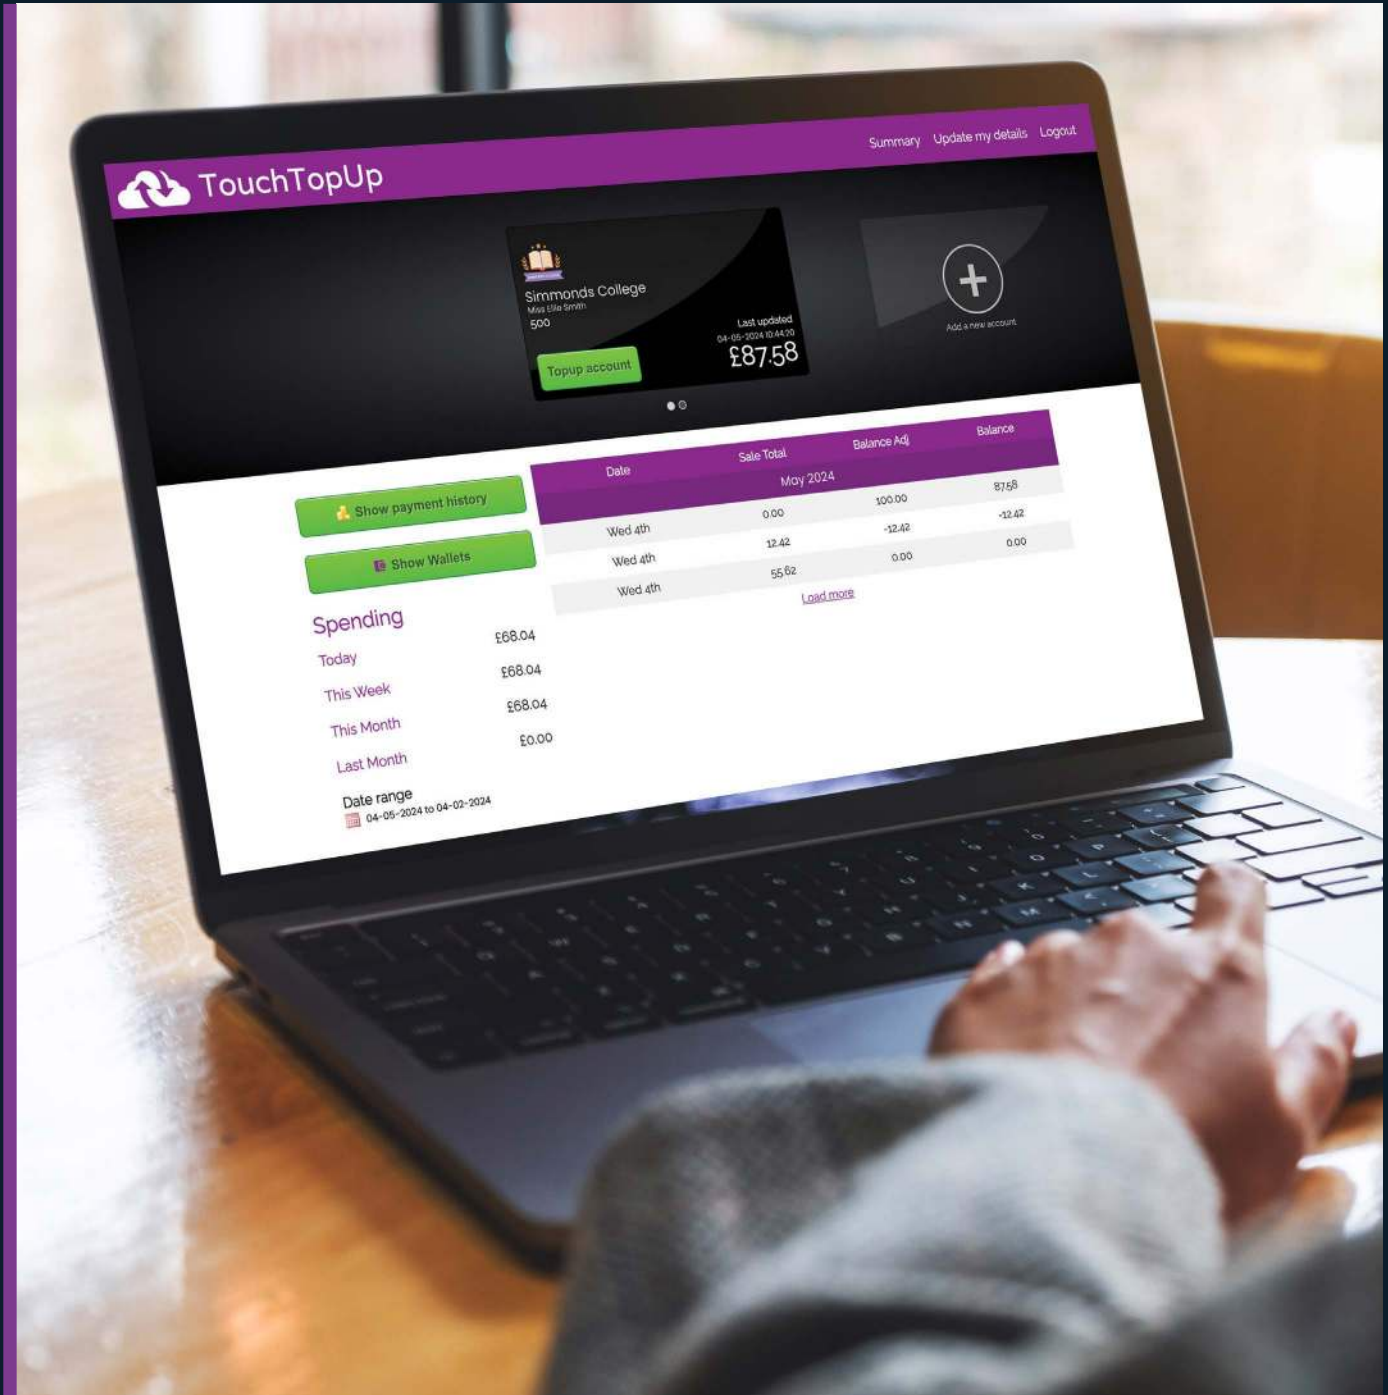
TouchTopUp

Summary Update my details Logout

Simmonds College
Miss Ellie Smith
500
Last updated
04-05-2024 10:44:20
£87.58
Topup account

Add a new account

Show payment history

Show Wallets

| Date | Sale Total | Balance Adj | Balance |
|---|---|---|---|
| | May 2024 | | |
| Wed 4th | 0.00 | 100.00 | 87.58 |
| Wed 4th | 12.42 | -12.42 | -12.42 |
| Wed 4th | 55.62 | 0.00 | 0.00 |

Load more

Spending

| | |
|---|---|
| Today | £68.04 |
| This Week | £68.04 |
| This Month | £68.04 |
| Last Month | £0.00 |

Date range
04-05-2024 to 04-02-2024